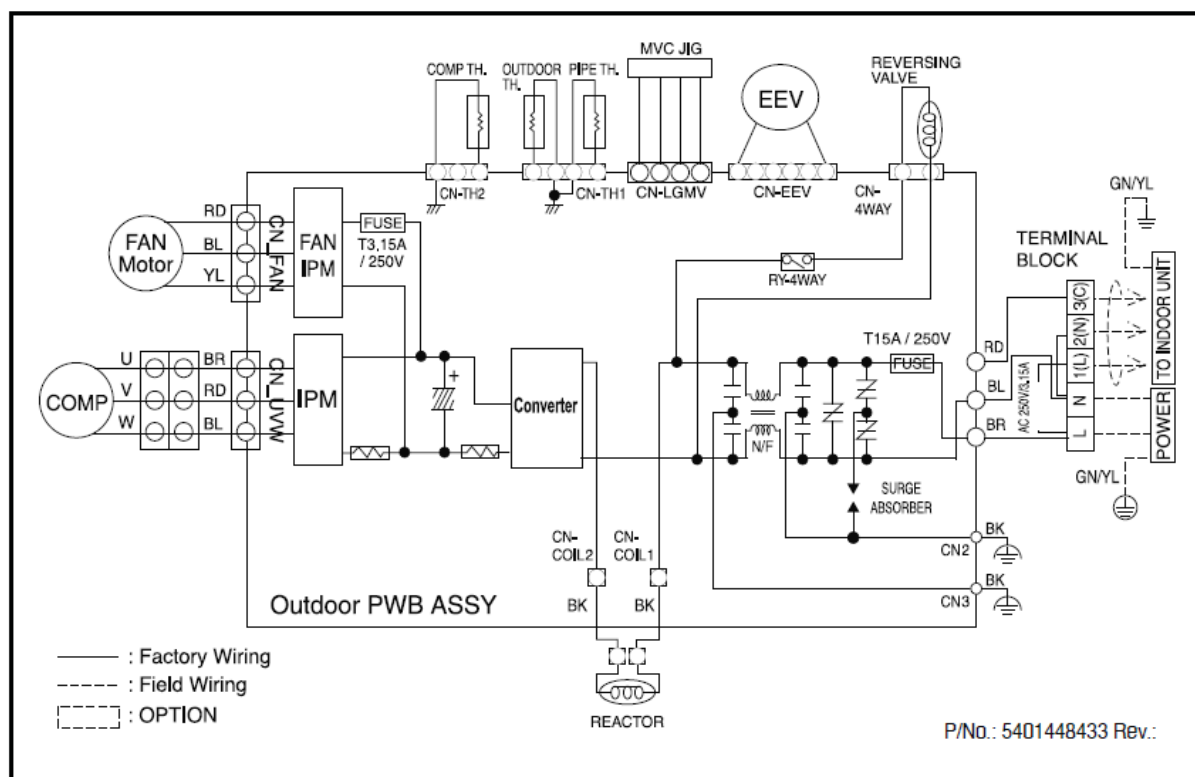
COMP TH.
OUTDOOR TH.
PIPE TH.
MVC JIG
EEV
REVERSING VALVE
CN-TH2
CN-TH1
CN-LGMV
CN-EEV
CN-4WAY
GN/YL
RD
BL
YL
FAN Motor
CN_FAN
FAN IPM
FUSE
T3,15A / 250V
RY-4WAY
TERMINAL BLOCK
U
V
W
COMP
BR
RD
BL
CN_UVW
IPM
Converter
T15A / 250V
FUSE
N/F
RD
BL
BR
AC 250V/3,15A
3(C)
2(N)
1(L)
N
L
TO INDOOR UNIT
POWER
GN/YL
SURGE ABSORBER
BK
CN2
BK
CN3
CN-COIL2
CN-COIL1
BK
BK
Outdoor PWB ASSY
: Factory Wiring
: Field Wiring
: OPTION
REACTOR
P/No.: 5401448433 Rev.: